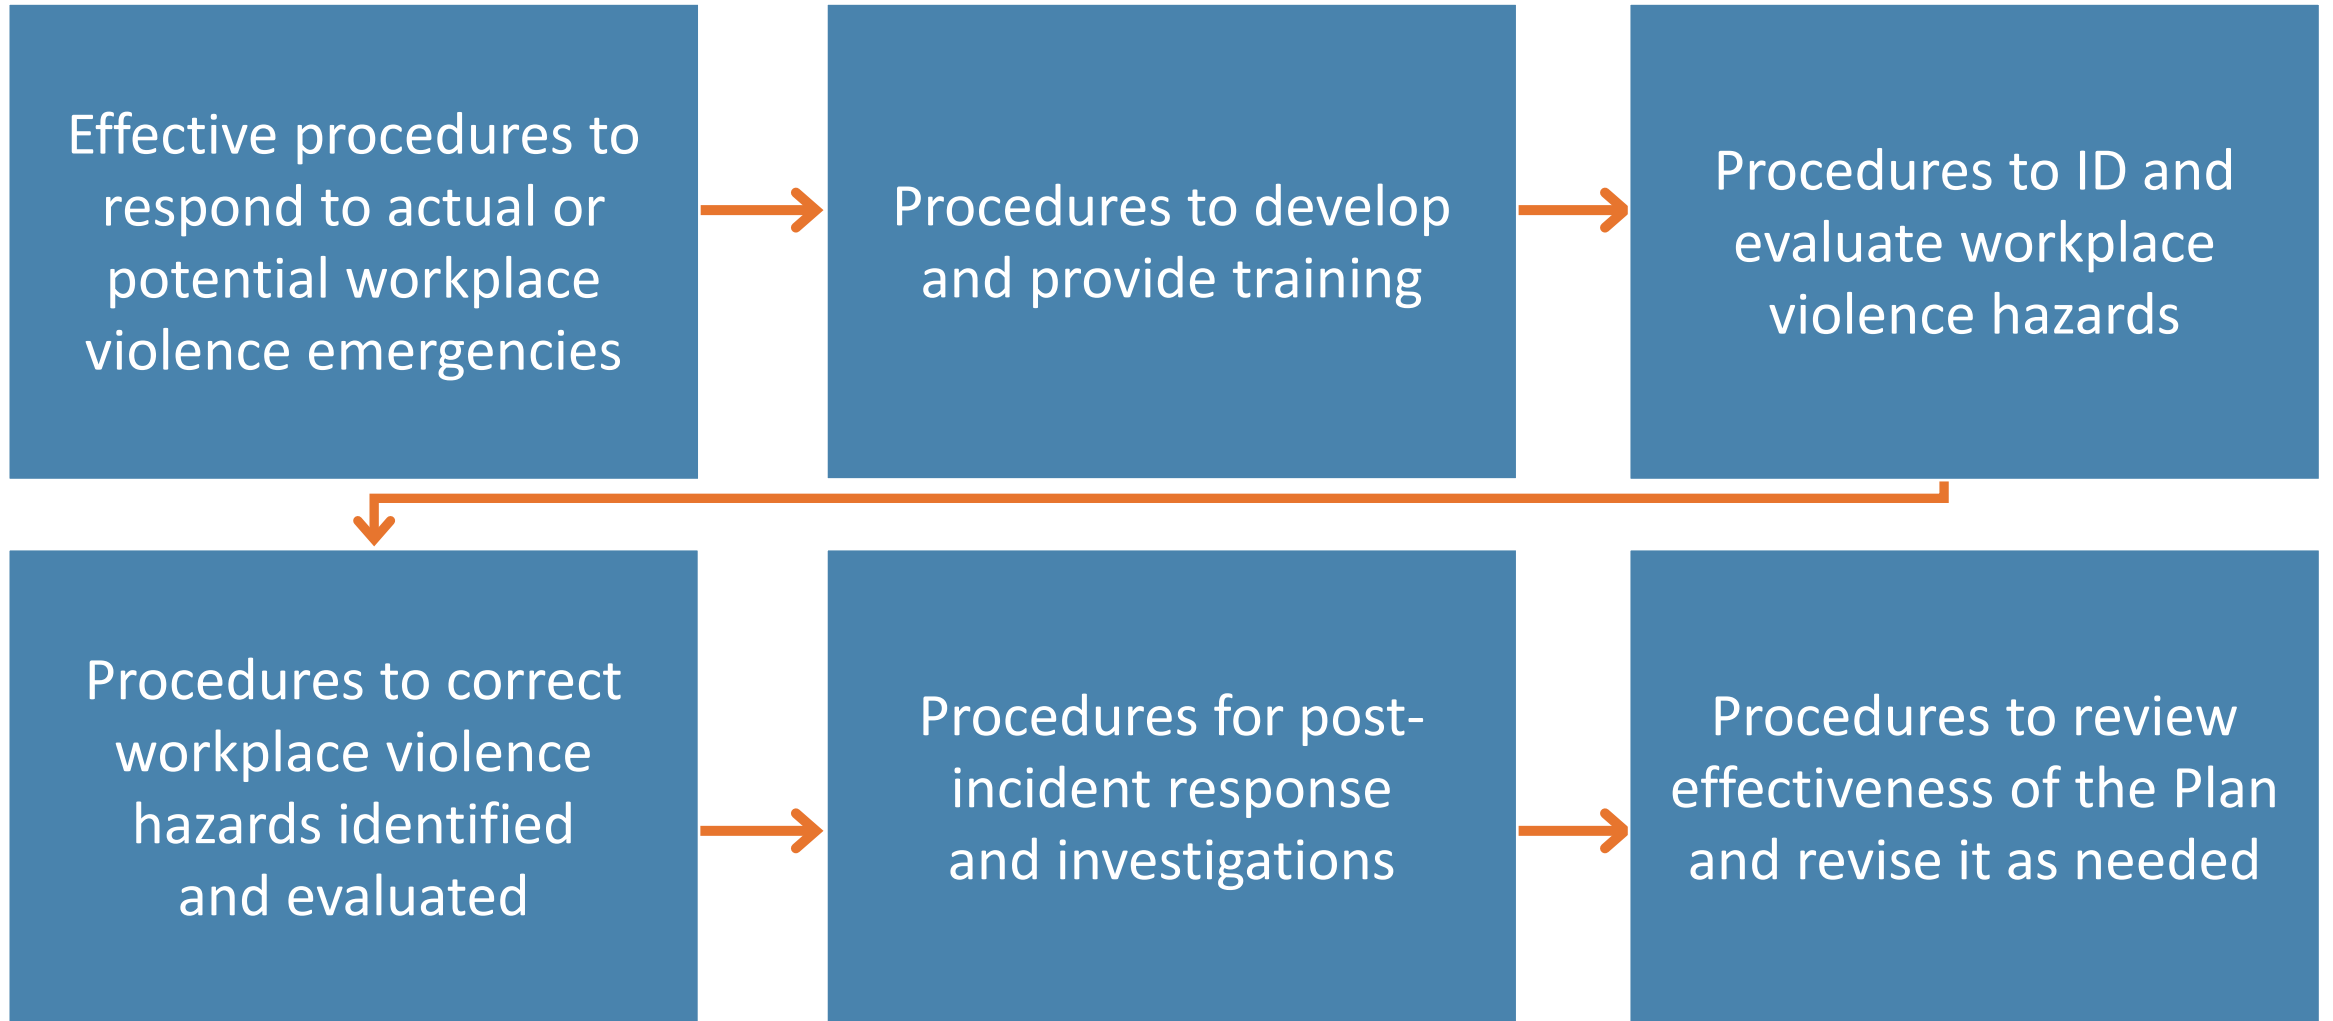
Effective procedures to respond to actual or potential workplace violence emergencies

Procedures to develop and provide training

Procedures to ID and evaluate workplace violence hazards

Procedures to correct workplace violence hazards identified and evaluated

Procedures for post-incident response and investigations

Procedures to review effectiveness of the Plan and revise it as needed